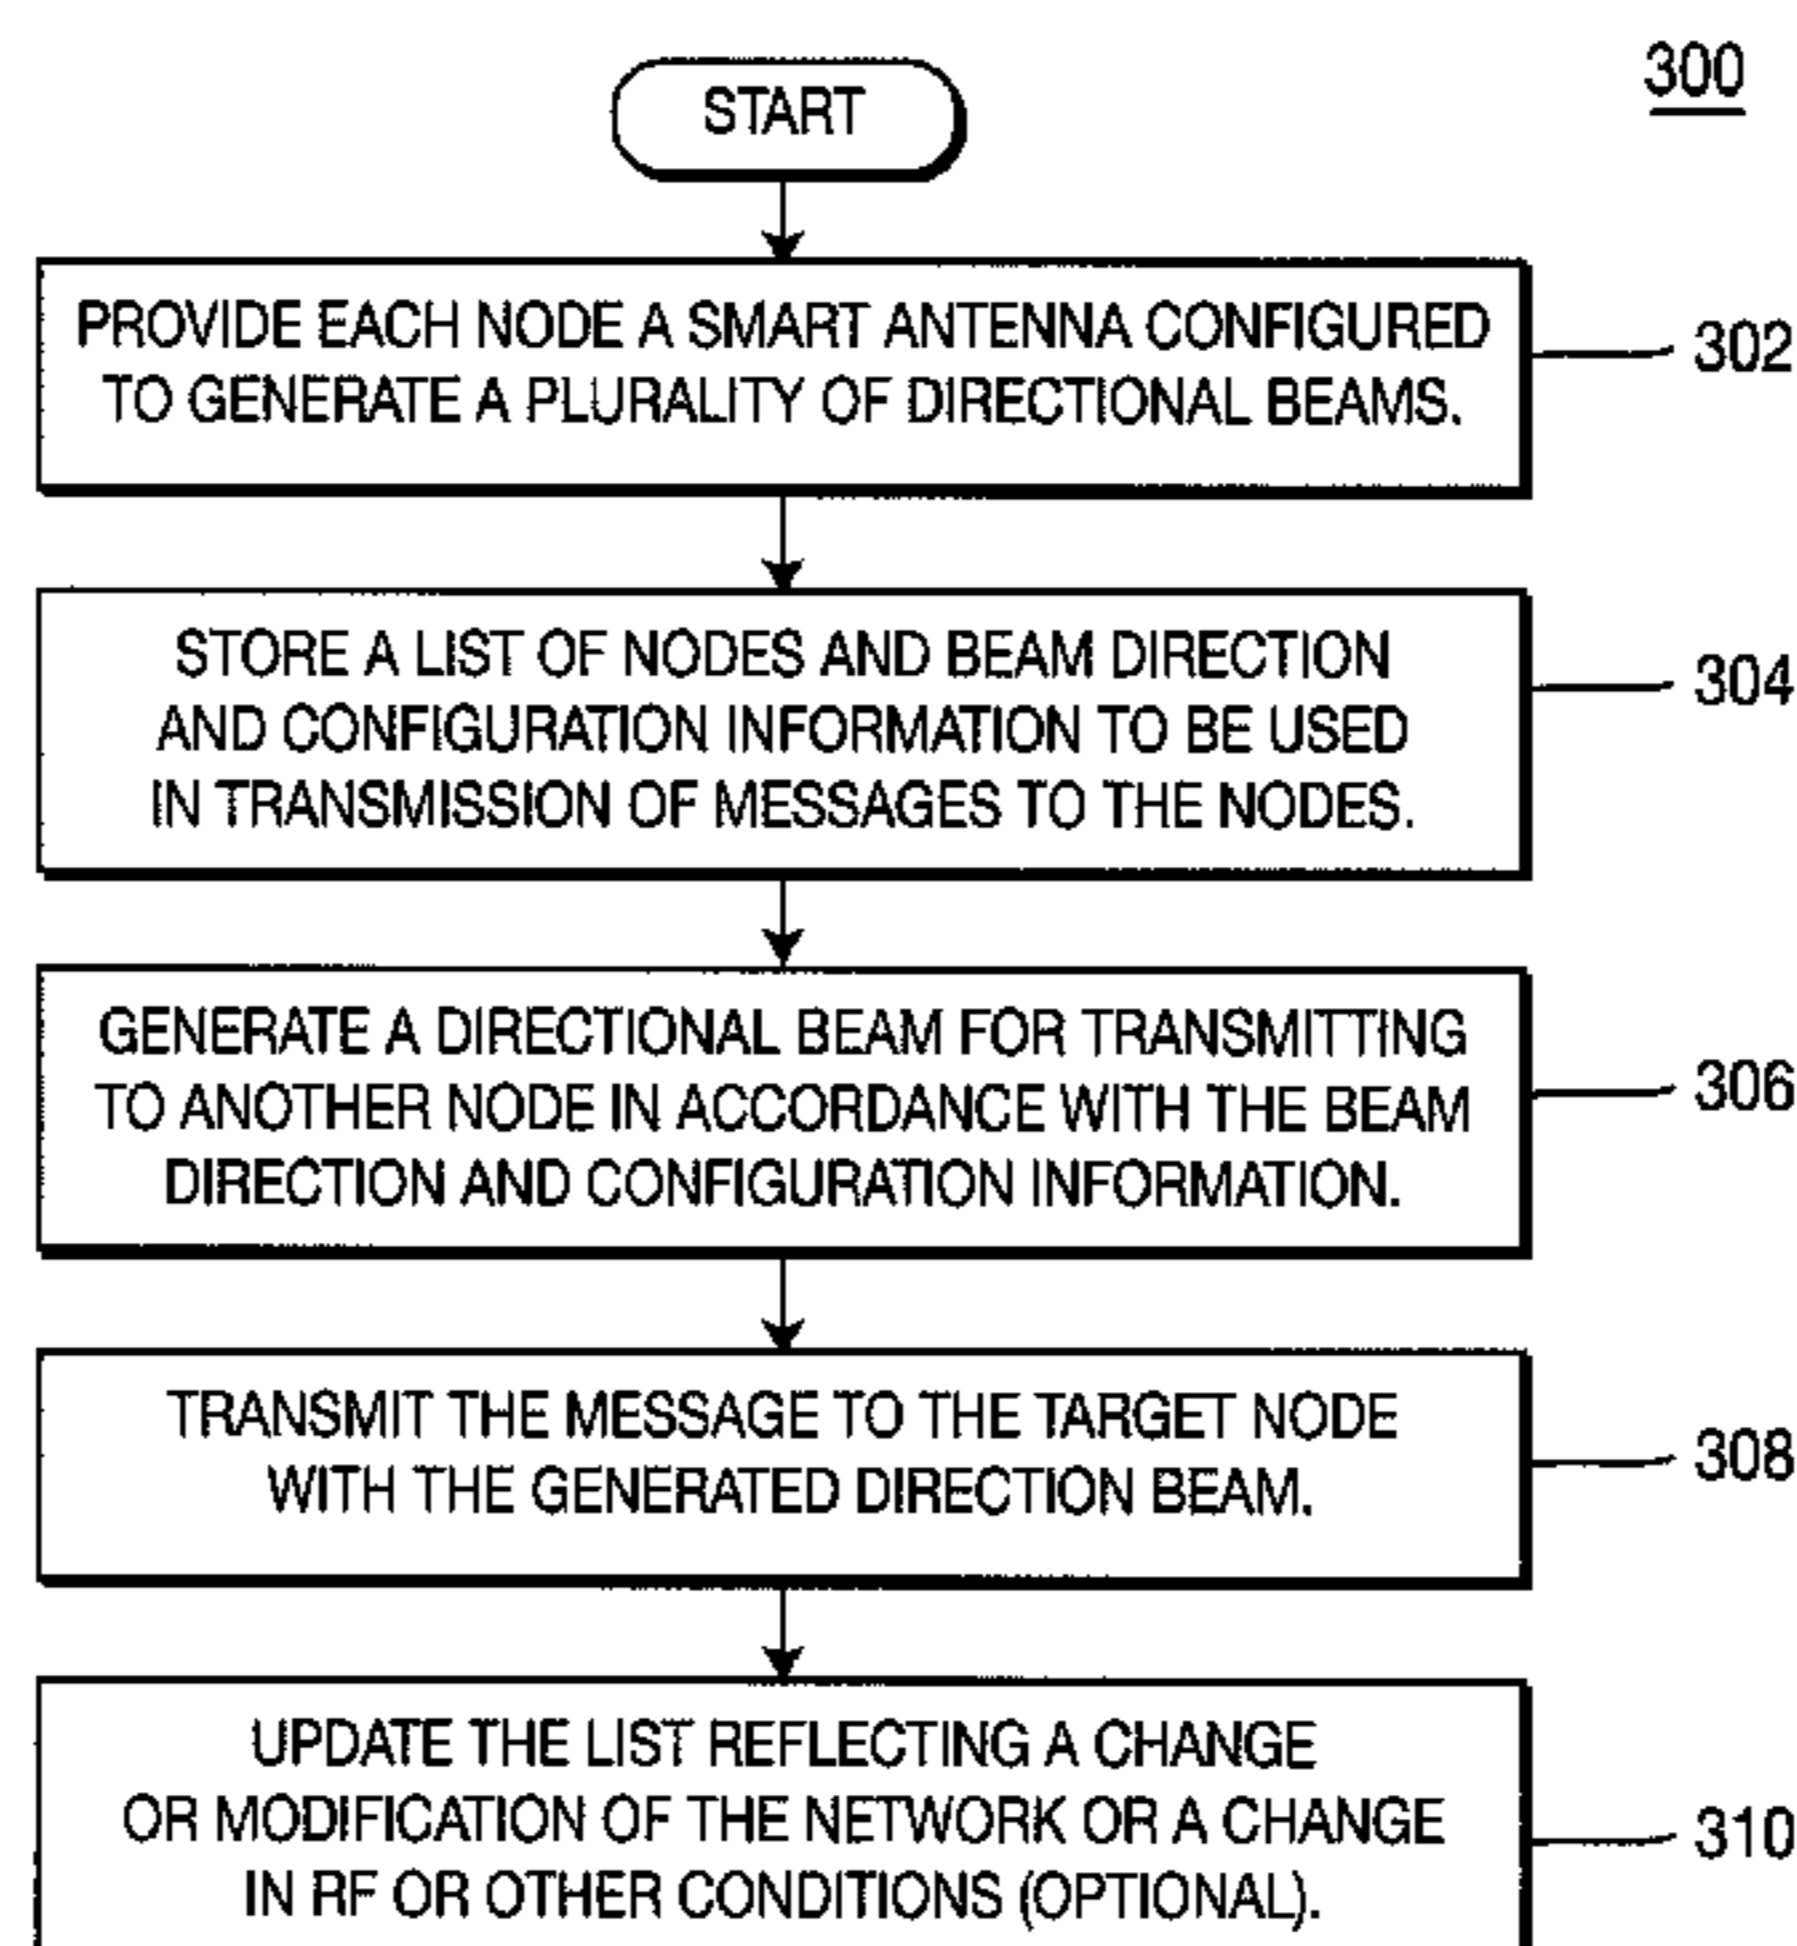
300

START

PROVIDE EACH NODE A SMART ANTENNA CONFIGURED TO GENERATE A PLURALITY OF DIRECTIONAL BEAMS.

302

STORE A LIST OF NODES AND BEAM DIRECTION AND CONFIGURATION INFORMATION TO BE USED IN TRANSMISSION OF MESSAGES TO THE NODES.

304

GENERATE A DIRECTIONAL BEAM FOR TRANSMITTING TO ANOTHER NODE IN ACCORDANCE WITH THE BEAM DIRECTION AND CONFIGURATION INFORMATION.

306

TRANSMIT THE MESSAGE TO THE TARGET NODE WITH THE GENERATED DIRECTION BEAM.

308

UPDATE THE LIST REFLECTING A CHANGE OR MODIFICATION OF THE NETWORK OR A CHANGE IN RF OR OTHER CONDITIONS (OPTIONAL).

310